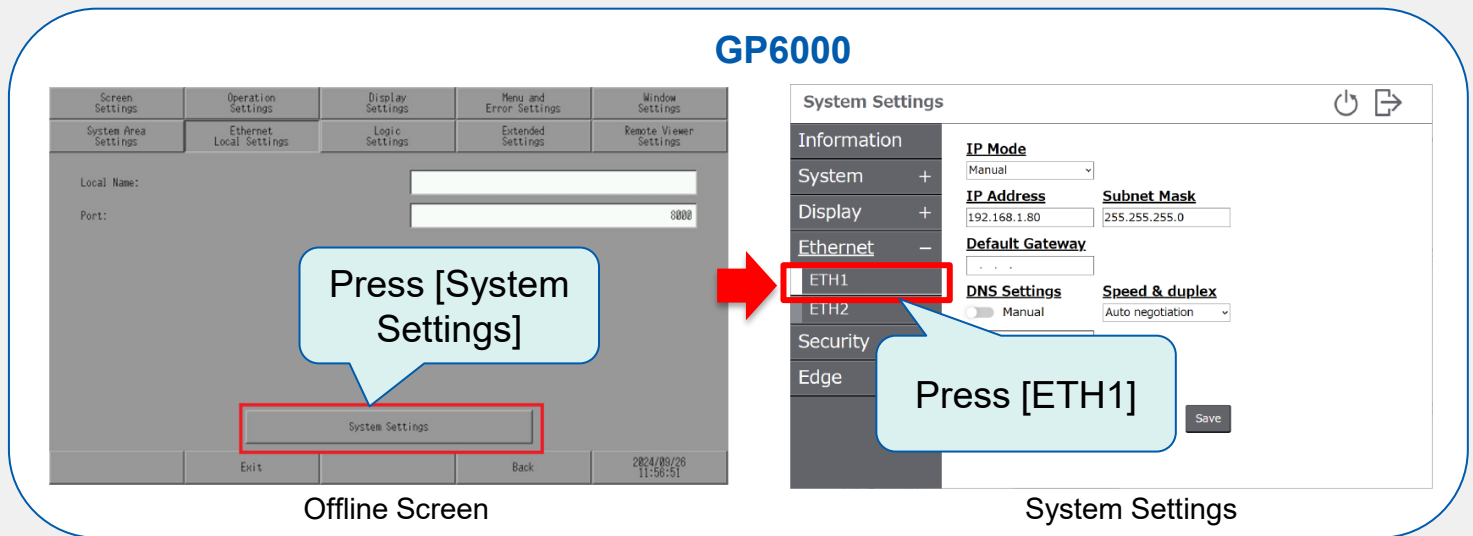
GP6000

Screen Settings | Operation Settings | Display Settings | Menu and Error Settings | Window Settings
System Area Settings | Ethernet Local Settings | Logic Settings | Extended Settings | Remote Viewer Settings

Local Name:

Port: 8000

Press [System Settings]

System Settings

Exit

Back

2024/09/26 11:56:51

Offline Screen

System Settings

Information
System +
Display +
Ethernet −
ETH1
ETH2
Security
Edge

IP Mode
Manual
IP Address
192.168.1.80
Subnet Mask
255.255.255.0
Default Gateway
. . .
DNS Settings
Manual
Speed & duplex
Auto negotiation

Press [ETH1]

Save

System Settings